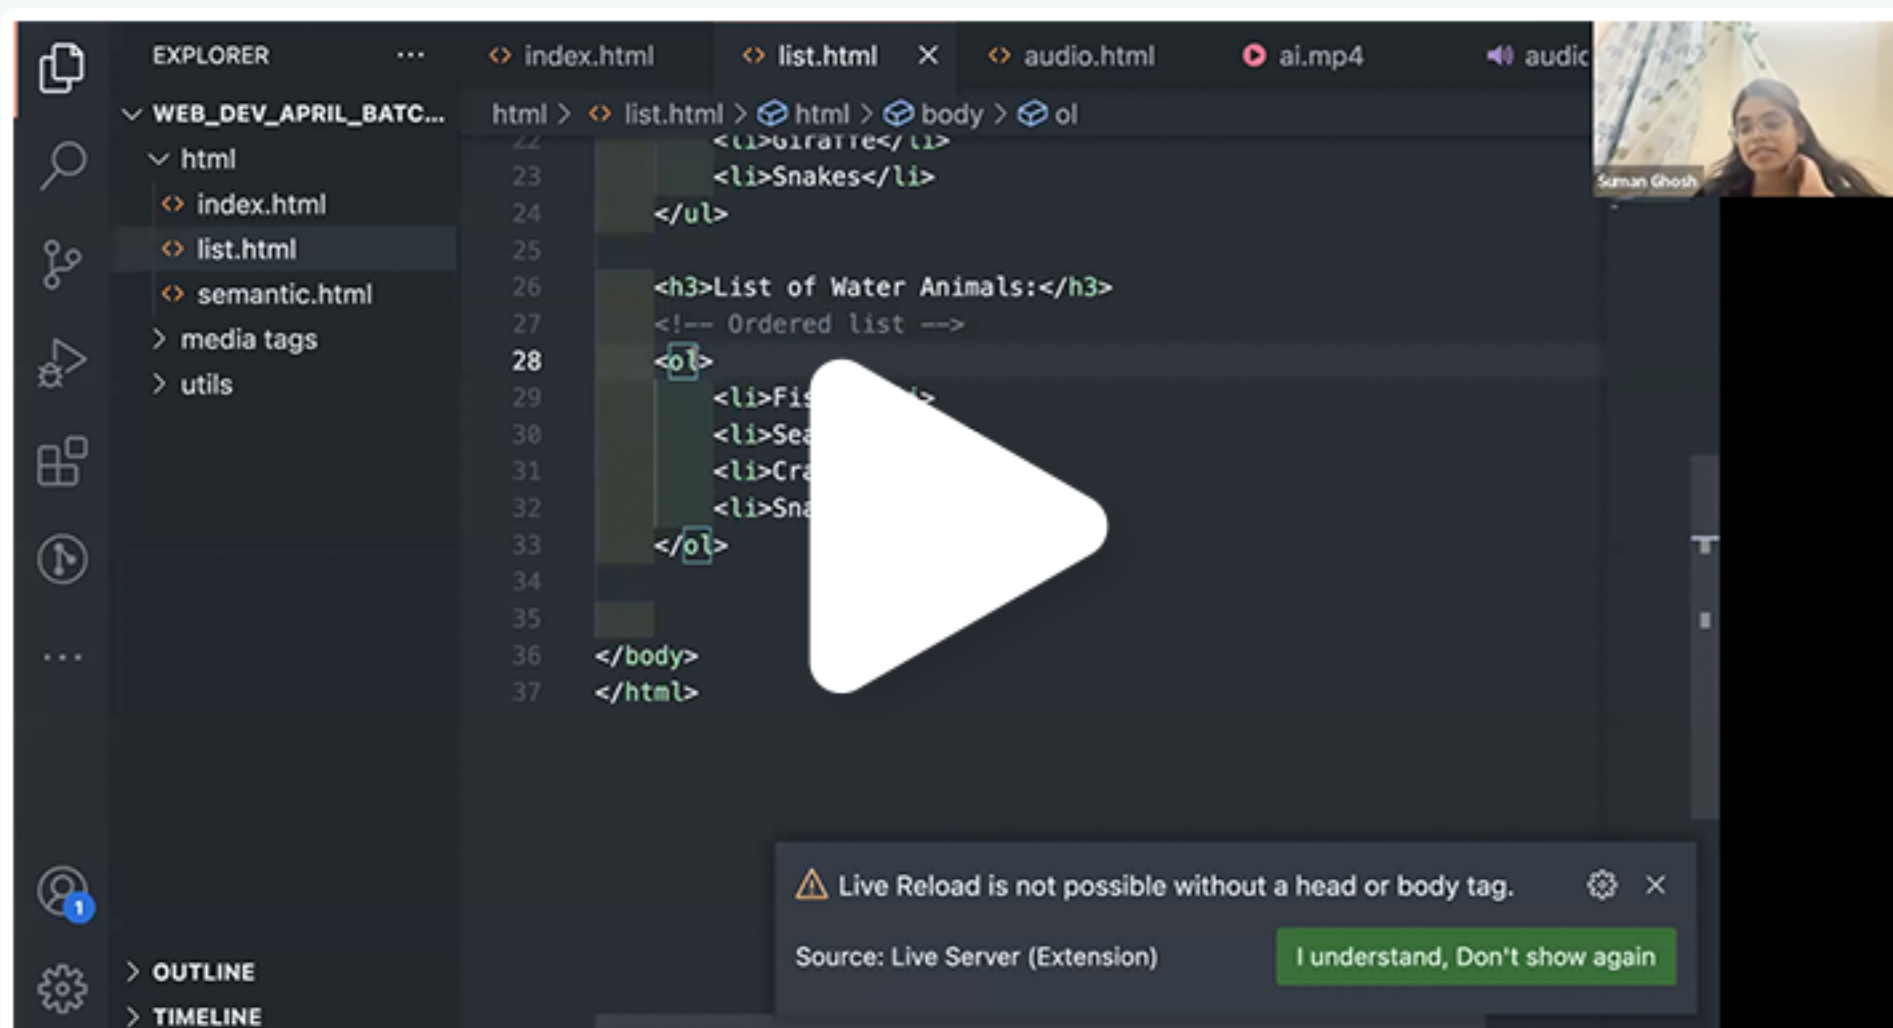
EXPLORER ···

WEB_DEV_APRIL_BATC...
html
index.html
list.html
semantic.html
media tags
utils

index.html
list.html ×
audio.html
ai.mp4
audic

html > list.html > html > body > ol

22 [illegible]
23 <li>Snakes</li>
24 </ul>
25
26 <h3>List of Water Animals:</h3>
27 <!-- Ordered list -->
28 <ol>
29 <li>Fi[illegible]
30 <li>Sea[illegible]
31 <li>Cra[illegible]
32 <li>Sna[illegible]
33 </ol>
34
35
36 </body>
37 </html>

Suman Ghosh

Live Reload is not possible without a head or body tag.

Source: Live Server (Extension)

I understand, Don't show again

1

OUTLINE
TIMELINE